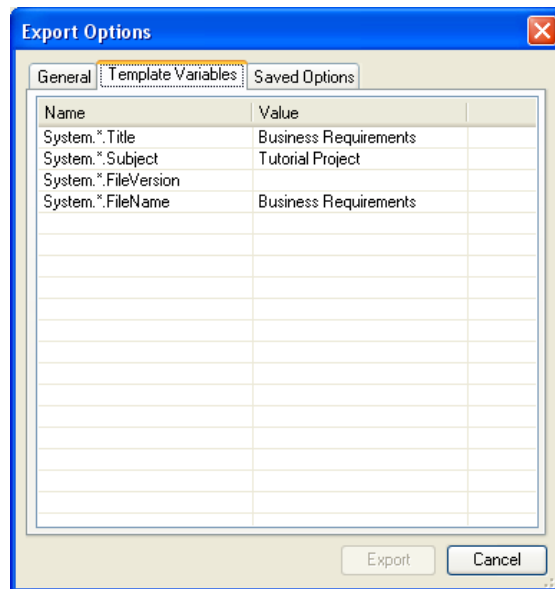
Export Options

General | Template Variables | Saved Options

| Name | Value |
|---|---|
| System.*.Title | Business Requirements |
| System.*.Subject | Tutorial Project |
| System.*.FileVersion | |
| System.*.FileName | Business Requirements |

Export Cancel